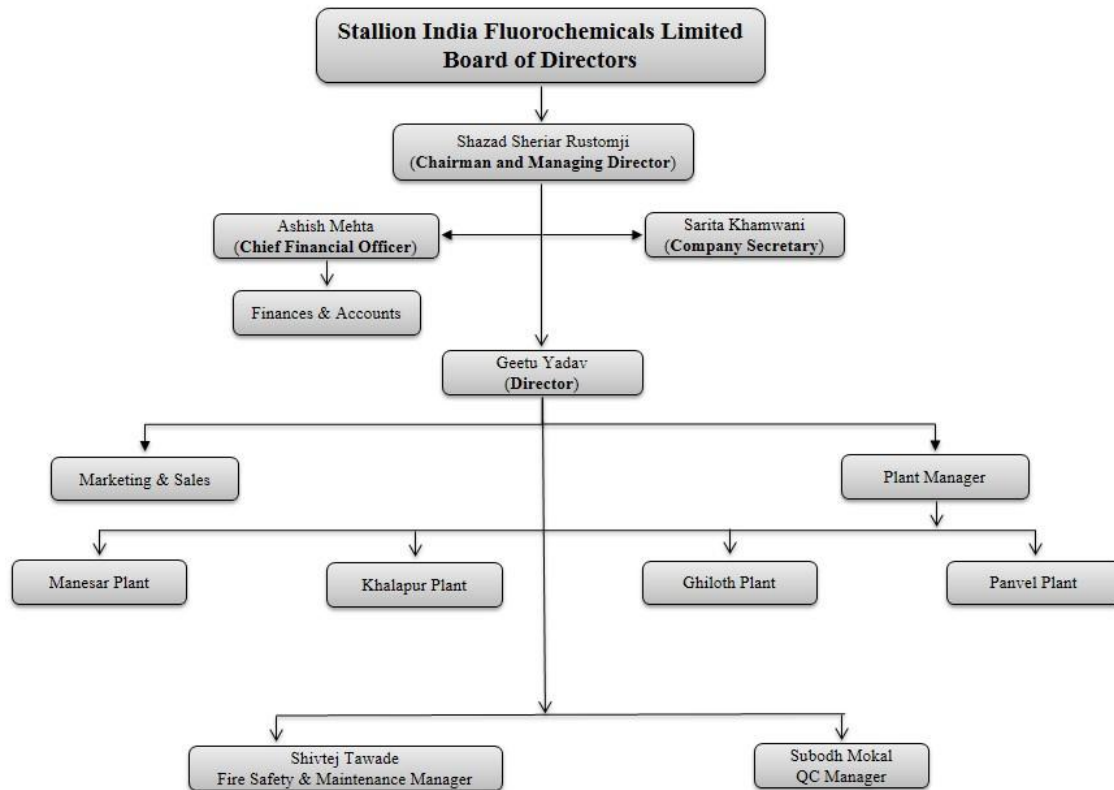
Stallion India Fluorochemicals Limited
Board of Directors

Shazad Sheriar Rustomji
(Chairman and Managing Director)

Ashish Mehta
(Chief Financial Officer)

Sarita Khamwani
(Company Secretary)

Finances & Accounts

Geetu Yadav
(Director)

Marketing & Sales

Plant Manager

Manesar Plant

Khalapur Plant

Ghiloth Plant

Panvel Plant

Shivtej Tawade
Fire Safety & Maintenance Manager

Subodh Mokal
QC Manager